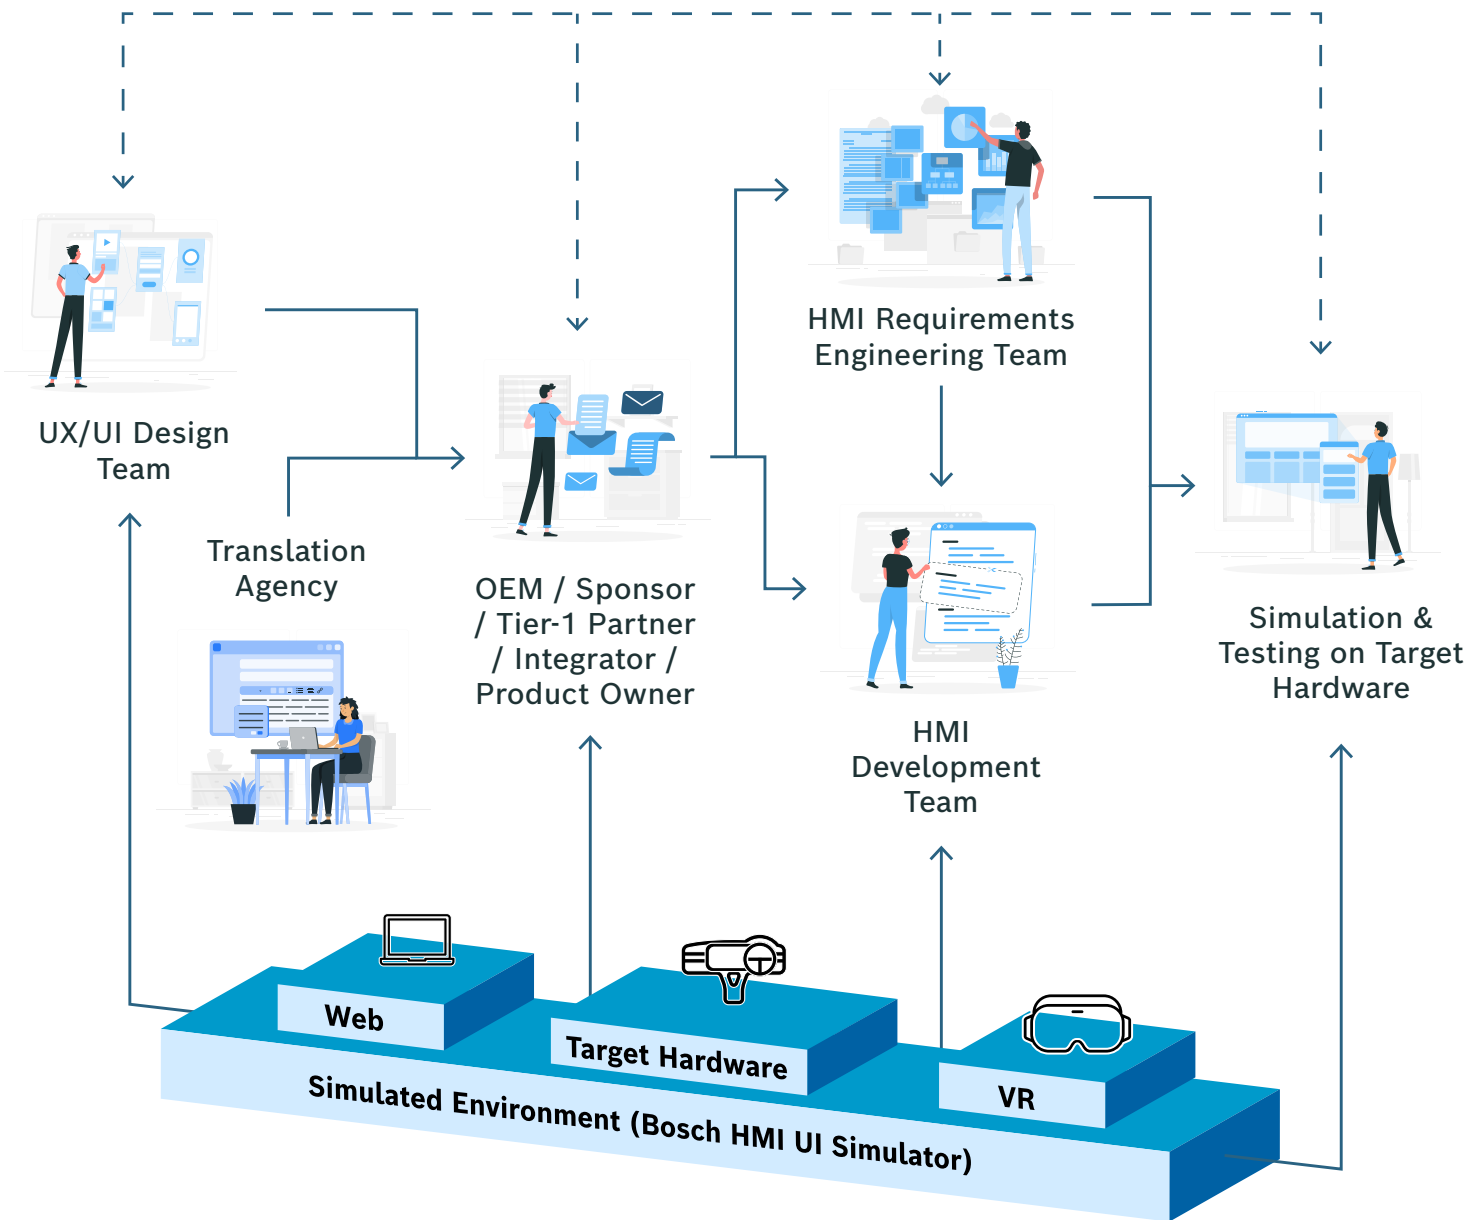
UX/UI Design Team

Translation Agency

OEM / Sponsor / Tier-1 Partner / Integrator / Product Owner

HMI Requirements Engineering Team

HMI Development Team

Simulation & Testing on Target Hardware

Web

Target Hardware

VR

Simulated Environment (Bosch HMI UI Simulator)